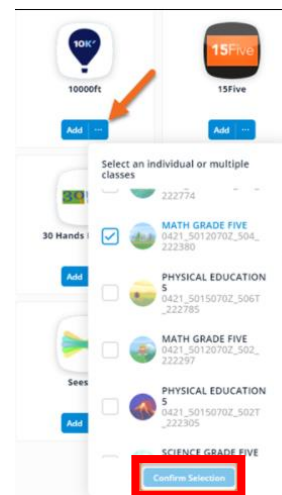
10K'

10000ft

Add ···

15Five

15Five

Add ···

30 Hands

Add

Sees

Add

Select an individual or multiple classes

222774

MATH GRADE FIVE
0421_5012070Z_S04_222380

PHYSICAL EDUCATION 5
0421_5015070Z_S06T_222785

MATH GRADE FIVE
0421_5012070Z_S02_222297

PHYSICAL EDUCATION 5
0421_5015070Z_S02T_222305

SCIENCE GRADE FIVE

Confirm Selection